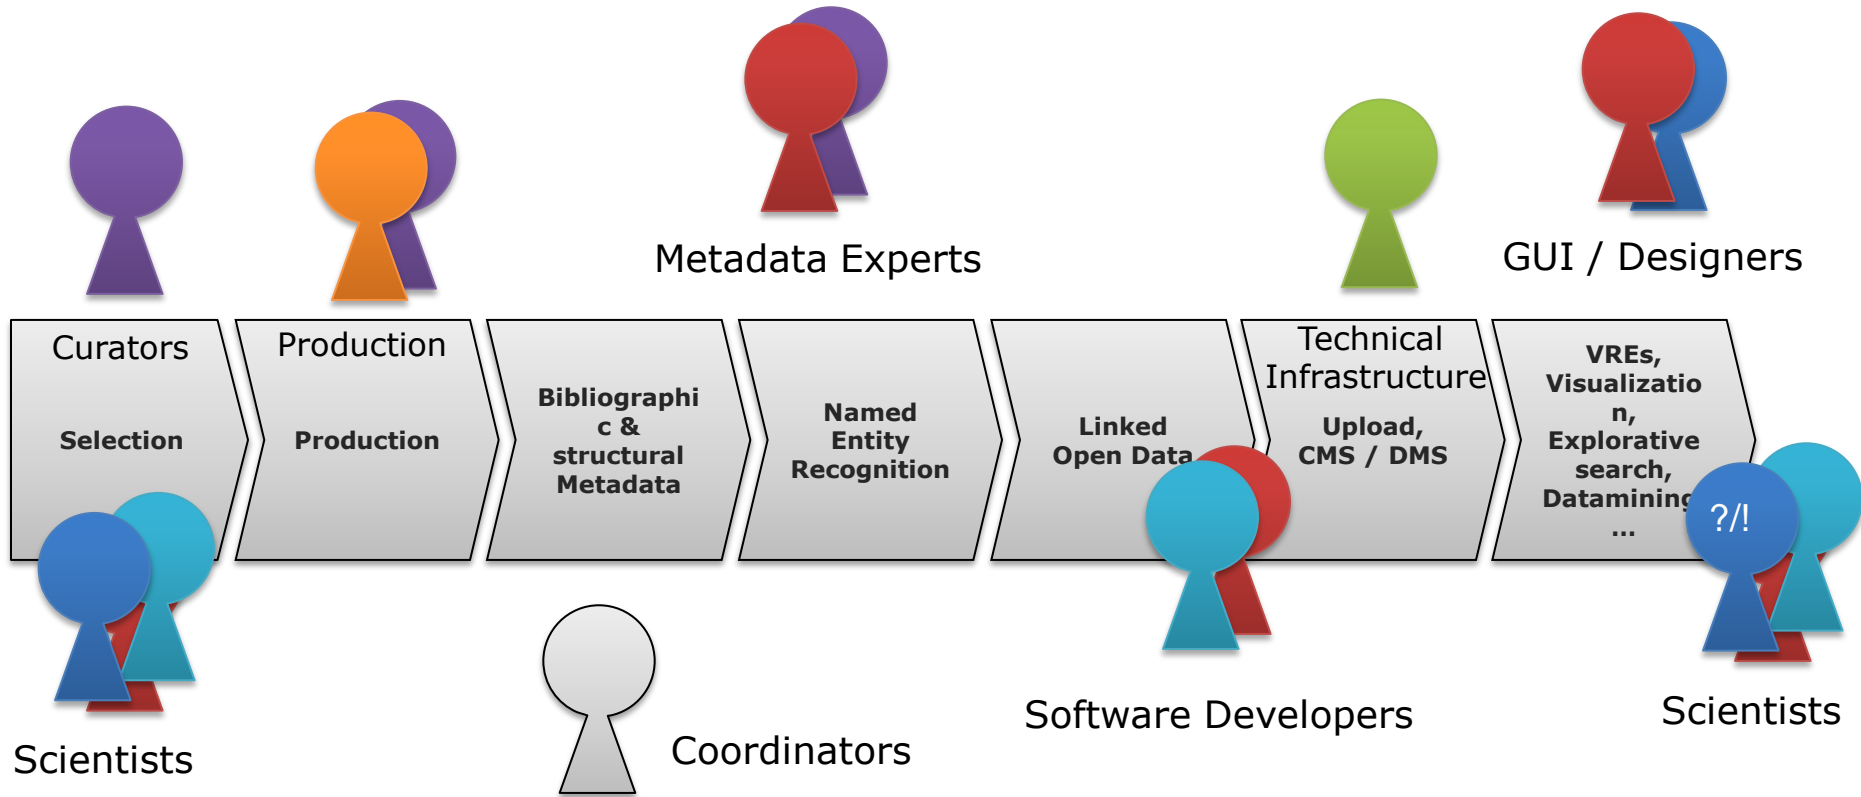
Metadata Experts

GUI / Designers

Curators

Selection

Production

Production

Bibliographic & structural Metadata

Named Entity Recognition

Linked Open Data

Technical Infrastructure

Upload, CMS / DMS

VREs, Visualization, Explorative search, Datamining ...

?/!

Scientists

Coordinators

Software Developers

Scientists